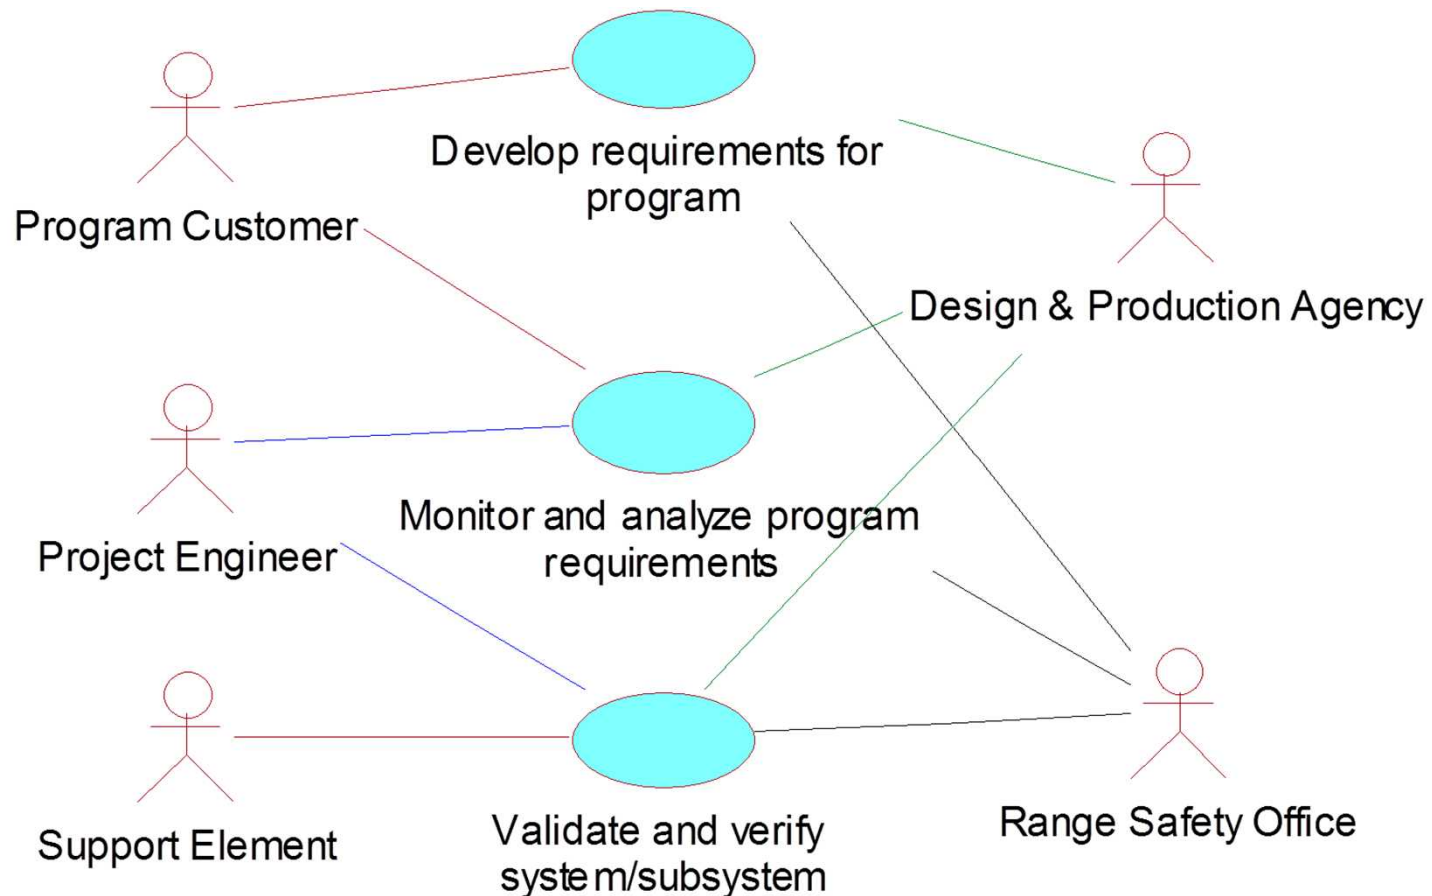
Develop requirements for program

Program Customer

Design & Production Agency

Monitor and analyze program requirements

Project Engineer

Support Element

Validate and verify system/subsystem

Range Safety Office